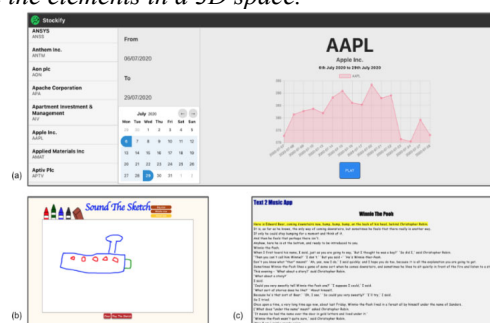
the elements in a 3D space.

Stockify

ANSYS
ANSS

Anthem Inc.
ANTM

Aon plc
AON

Apache Corporation
APA

Apartment Investment & Management
AIV

Apple Inc.
AAPL

Applied Materials Inc
AMAT

Aptiv Plc
APTV

From

06/07/2020

To

20/07/2020

July 2020

| Sun | Mon | Tue | Wed | Thu | Fri | Sat |
|---|---|---|---|---|---|---|
| 28 | 29 | 30 | 1 | 2 | 3 | 4 |
| 5 | 6 | 7 | 8 | 9 | 10 | 11 |
| 12 | 13 | 14 | 15 | 16 | 17 | 18 |
| 19 | 20 | 21 | 22 | 23 | 24 | 25 |
| 26 | 27 | 28 | 29 | 30 | 31 | 1 |

AAPL

Apple Inc.

6th July 2020 to 29th July 2020

AAPL

PLAY

(a)

Sound The Sketch

(b)

Text 2 Music App

Winnie The Pooh

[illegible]

(c)